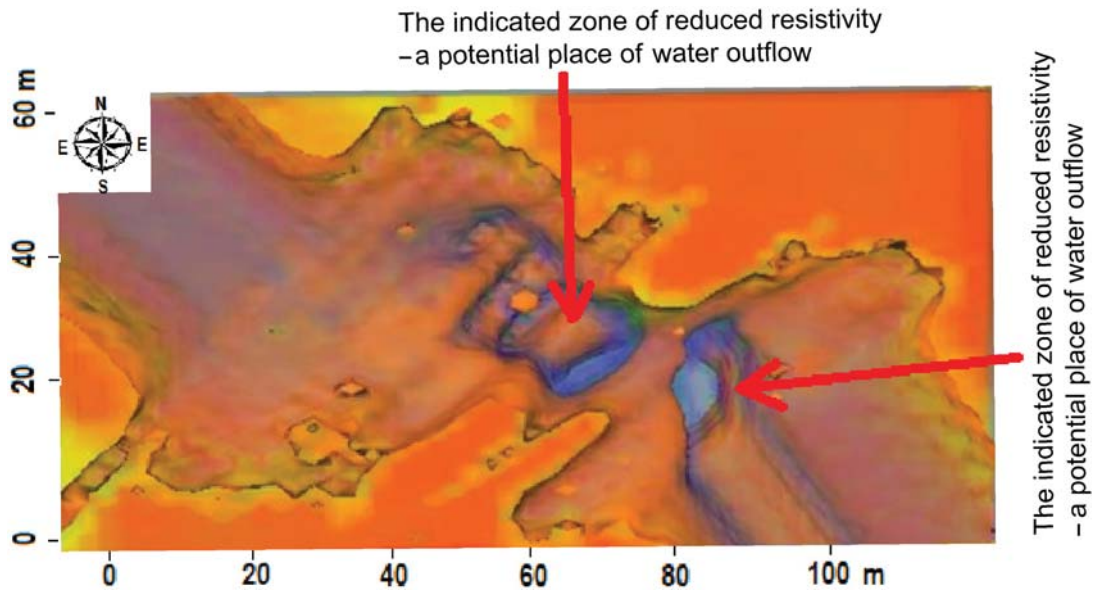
The indicated zone of reduced resistivity
– a potential place of water outflow

60 m
N
E
E
S
40
20
0

0
20
40
60
80
100 m

The indicated zone of reduced resistivity
– a potential place of water outflow